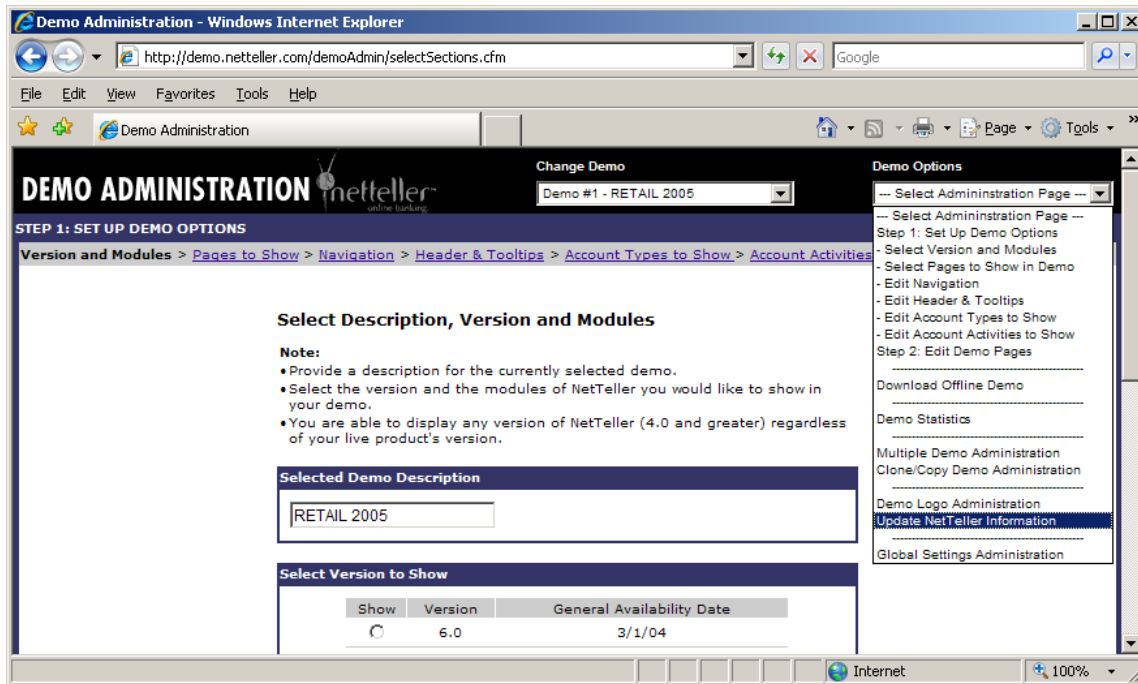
Demo Administration - Windows Internet Explorer

http://demo.netteller.com/demoAdmin/selectSections.cfm

Google

File Edit View Favorites Tools Help

Demo Administration

Page Tools

DEMO ADMINISTRATION netteller online banking

Change Demo

Demo #1 - RETAIL 2005

Demo Options

--- Select Admininstration Page ---

STEP 1: SET UP DEMO OPTIONS

Version and Modules > Pages to Show > Navigation > Header & Tooltips > Account Types to Show > Account Activities

--- Select Admininstration Page ---
Step 1: Set Up Demo Options
- Select Version and Modules
- Select Pages to Show in Demo
- Edit Navigation
- Edit Header & Tooltips
- Edit Account Types to Show
- Edit Account Activities to Show
Step 2: Edit Demo Pages
------------------------------
Download Offline Demo
------------------------------
Demo Statistics
------------------------------
Multiple Demo Administration
Clone/Copy Demo Administration
------------------------------
Demo Logo Administration
Update NetTeller Information
------------------------------
Global Settings Administration

Select Description, Version and Modules

Note:
• Provide a description for the currently selected demo.
• Select the version and the modules of NetTeller you would like to show in your demo.
• You are able to display any version of NetTeller (4.0 and greater) regardless of your live product's version.

Selected Demo Description

RETAIL 2005

Select Version to Show

| Show | Version | General Availability Date |
|---|---|---|
| ○ | 6.0 | 3/1/04 |

Internet 100%